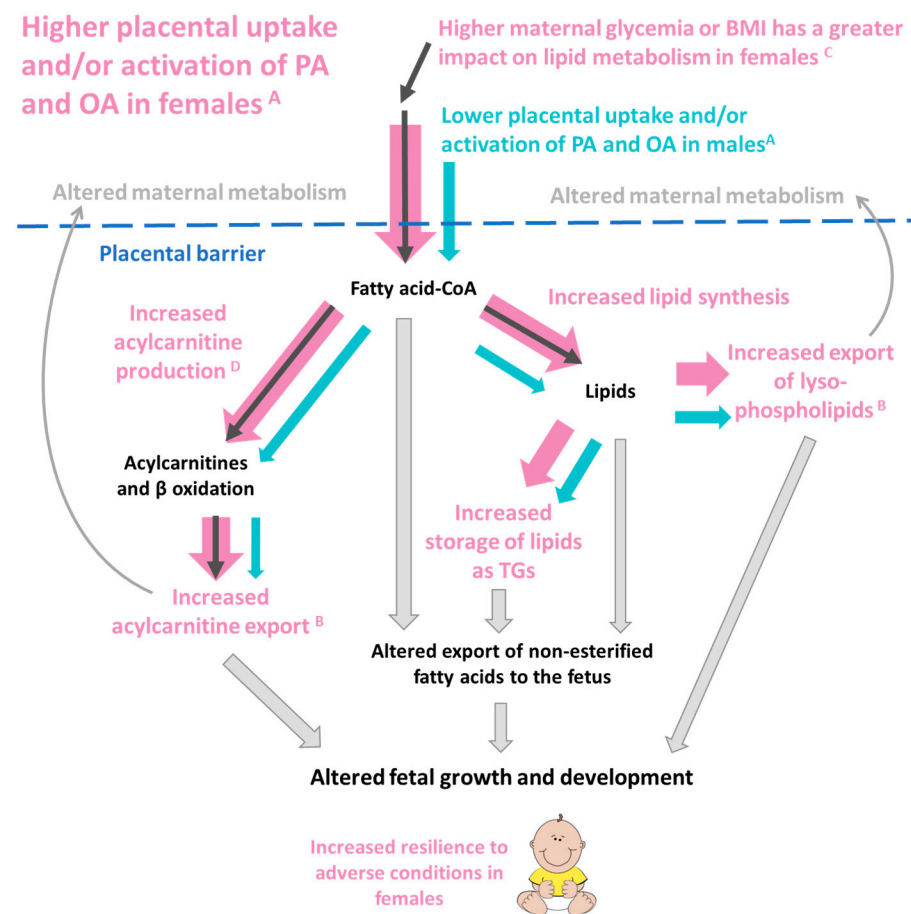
Higher placental uptake and/or activation of PA and OA in females $^{A}$

Higher maternal glycemia or BMI has a greater impact on lipid metabolism in females $^{C}$

Lower placental uptake and/or activation of PA and OA in males$^{A}$

Altered maternal metabolism

Altered maternal metabolism

Placental barrier

Fatty acid-CoA

Increased lipid synthesis

Increased acylcarnitine production $^{D}$

Lipids

Increased export of lysophospholipids $^{B}$

Acylcarnitines and β oxidation

Increased storage of lipids as TGs

Increased acylcarnitine export $^{B}$

Altered export of non-esterified fatty acids to the fetus

Altered fetal growth and development

Increased resilience to adverse conditions in females